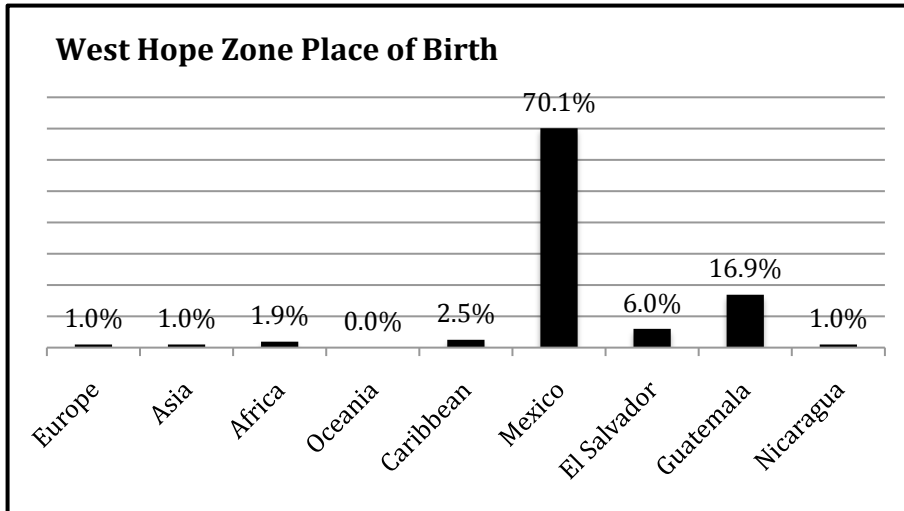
West Hope Zone Place of Birth

| Europe | Asia | Africa | Oceania | Caribbean | Mexico | El Salvador | Guatemala | Nicaragua |
|---|---|---|---|---|---|---|---|---|
| 1.0% | 1.0% | 1.9% | 0.0% | 2.5% | 70.1% | 6.0% | 16.9% | 1.0% |